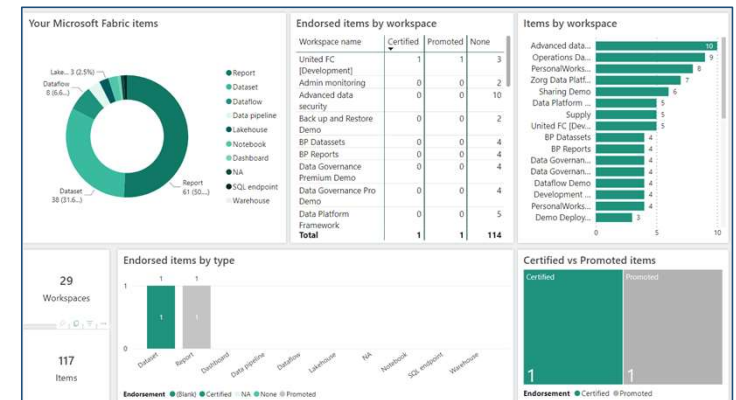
Your Microsoft Fabric items

Lake... 3 (2.5%)
Dataflow 8 (6.6...)
Dataset 38 (31.6...)
Report 61 (50....)

Report
Dataset
Dataflow
Data pipeline
Lakehouse
Notebook
Dashboard
NA
SQL endpoint
Warehouse

Endorsed items by workspace

| Workspace name | Certified | Promoted | None |
|---|---|---|---|
| United FC [Development] | 1 | 1 | 3 |
| Admin monitoring | 0 | 0 | 2 |
| Advanced data security | 0 | 0 | 10 |
| Back up and Restore Demo | 0 | 0 | 2 |
| BP Datassets | 0 | 0 | 4 |
| BP Reports | 0 | 0 | 4 |
| Data Governance Premium Demo | 0 | 0 | 4 |
| Data Governance Pro Demo | 0 | 0 | 4 |
| Data Platform Framework | 0 | 0 | 5 |
| Total | 1 | 1 | 114 |

Items by workspace

Advanced data... 10
Operations Da... 9
PersonalWorks... 8
Zorg Data Platf... 7
Sharing Demo 6
Data Platform ... 5
Supply 5
United FC [Dev... 5
BP Datassets 4
BP Reports 4
Data Governan... 4
Data Governan... 4
Dataflow Demo 4
Development ... 4
PersonalWorks... 4
Demo Deploy... 3
0 5 10

29
Workspaces

117
Items

Endorsed items by type

1
0
1 1
1 1
Dataset Report Dashboard Data pipeline Dataflow Lakehouse NA Notebook SQL endpoint Warehouse

Endorsement (Blank) Certified NA None Promoted

Certified vs Promoted items

Certified
1
Promoted
1

Endorsement Certified Promoted